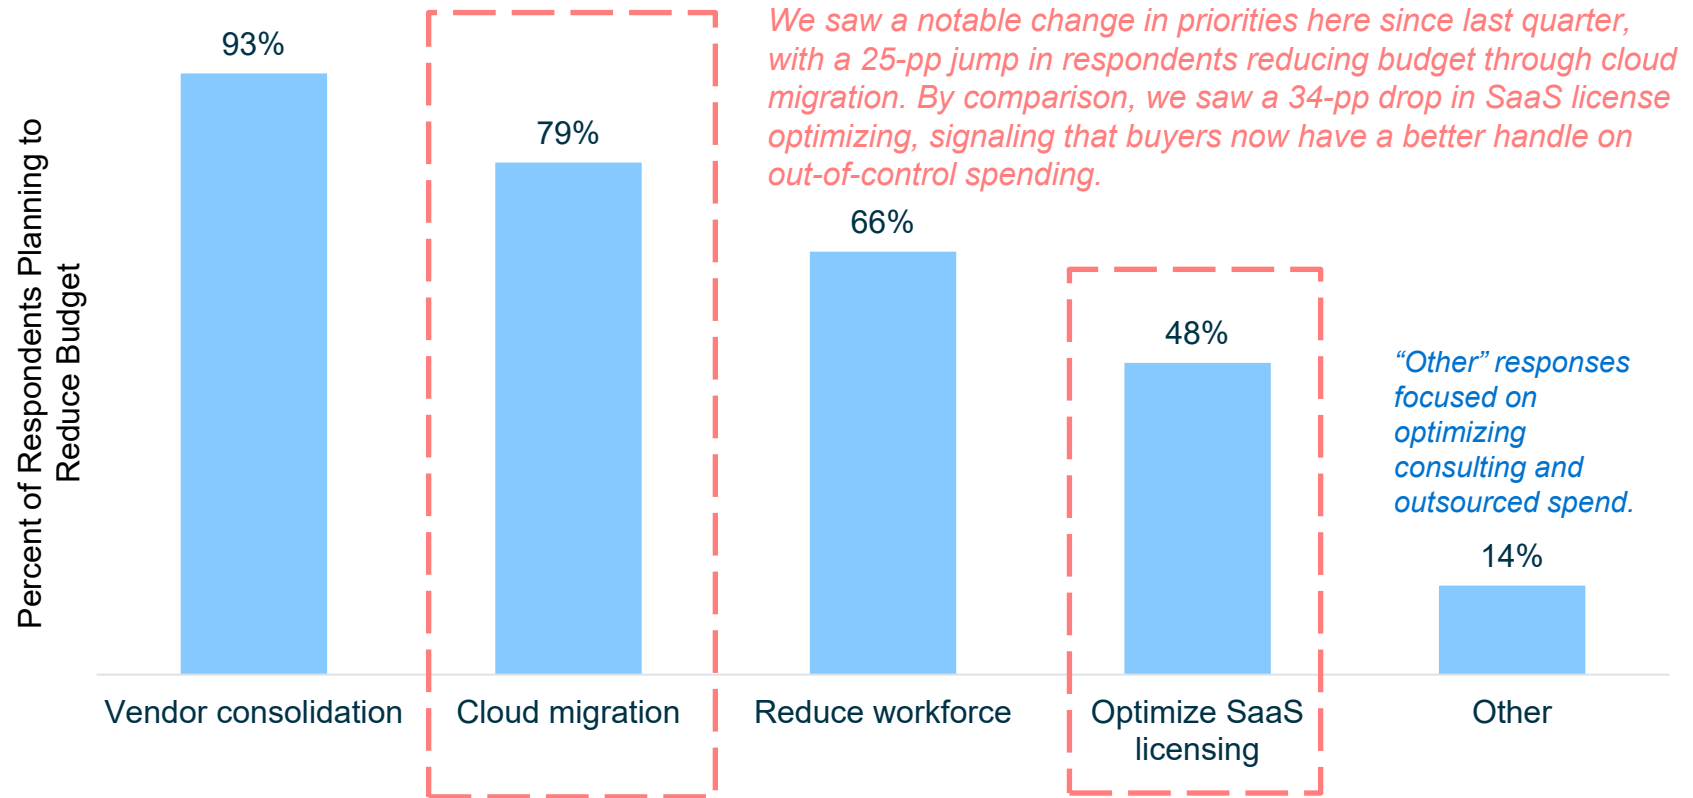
We saw a notable change in priorities here since last quarter, with a 25-pp jump in respondents reducing budget through cloud migration. By comparison, we saw a 34-pp drop in SaaS license optimizing, signaling that buyers now have a better handle on out-of-control spending.

Percent of Respondents Planning to Reduce Budget

93%
79%
66%
48%
14%

“Other” responses focused on optimizing consulting and outsourced spend.

Vendor consolidation
Cloud migration
Reduce workforce
Optimize SaaS licensing
Other